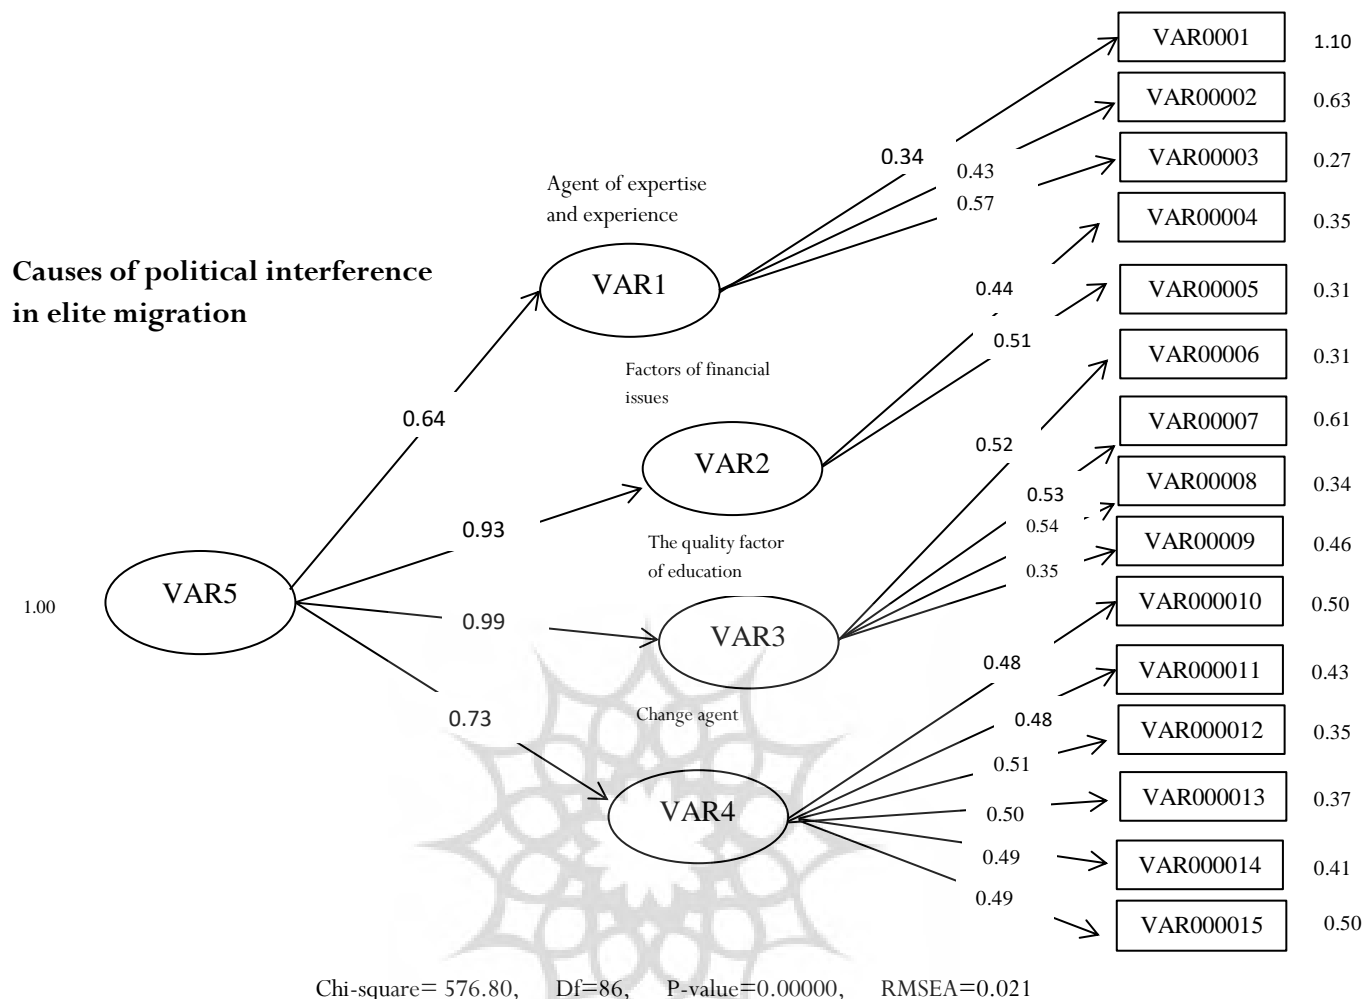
Causes of political interference in elite migration

1.00

VAR5

0.64

0.93

0.99

0.73

Agent of expertise and experience

VAR1

0.34

0.43

0.57

Factors of financial issues

VAR2

0.44

0.51

The quality factor of education

VAR3

0.52

0.53

0.54

0.35

Change agent

VAR4

0.48

0.48

0.51

0.50

0.49

0.49

VAR0001 1.10

VAR00002 0.63

VAR00003 0.27

VAR00004 0.35

VAR00005 0.31

VAR00006 0.31

VAR00007 0.61

VAR00008 0.34

VAR00009 0.46

VAR000010 0.50

VAR000011 0.43

VAR000012 0.35

VAR000013 0.37

VAR000014 0.41

VAR000015 0.50

Chi-square= 576.80, Df=86, P-value=0.00000, RMSEA=0.021